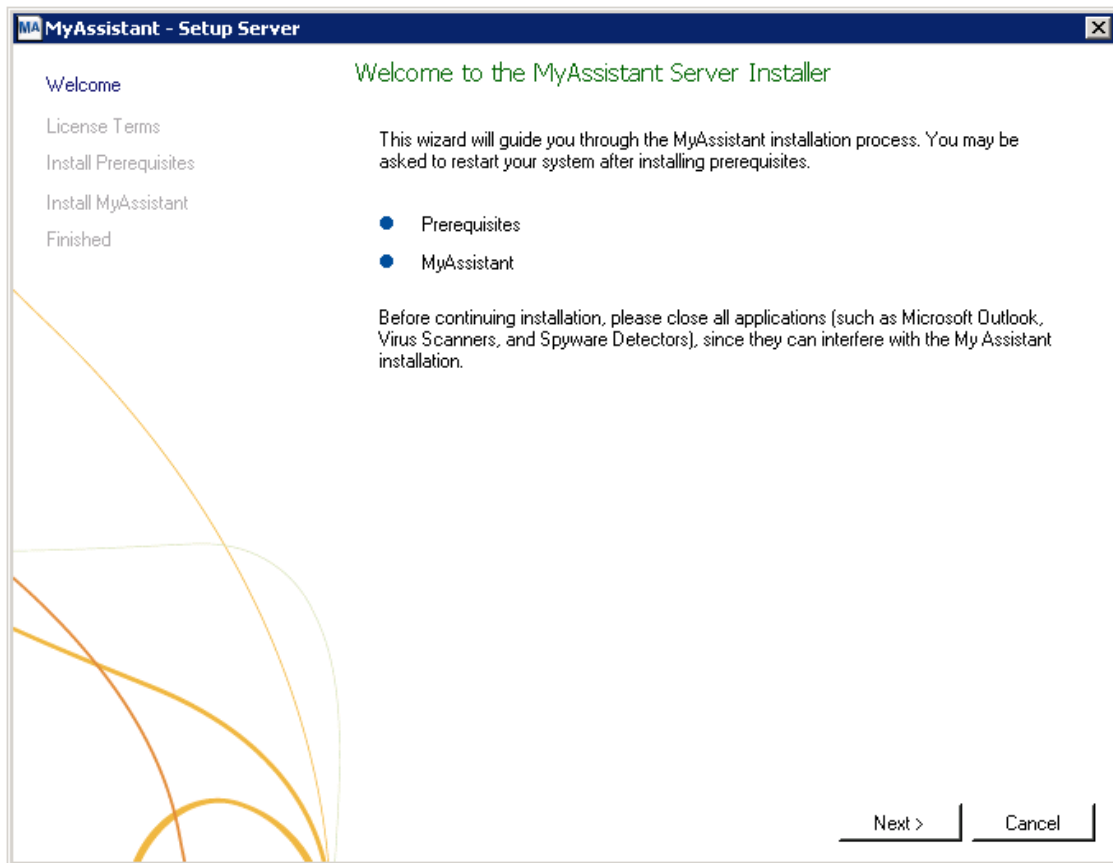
MA MyAssistant - Setup Server

Welcome
License Terms
Install Prerequisites
Install MyAssistant
Finished

Welcome to the MyAssistant Server Installer

This wizard will guide you through the MyAssistant installation process. You may be asked to restart your system after installing prerequisites.

- Prerequisites
- MyAssistant

Before continuing installation, please close all applications (such as Microsoft Outlook, Virus Scanners, and Spyware Detectors), since they can interfere with the My Assistant installation.

Next >
Cancel